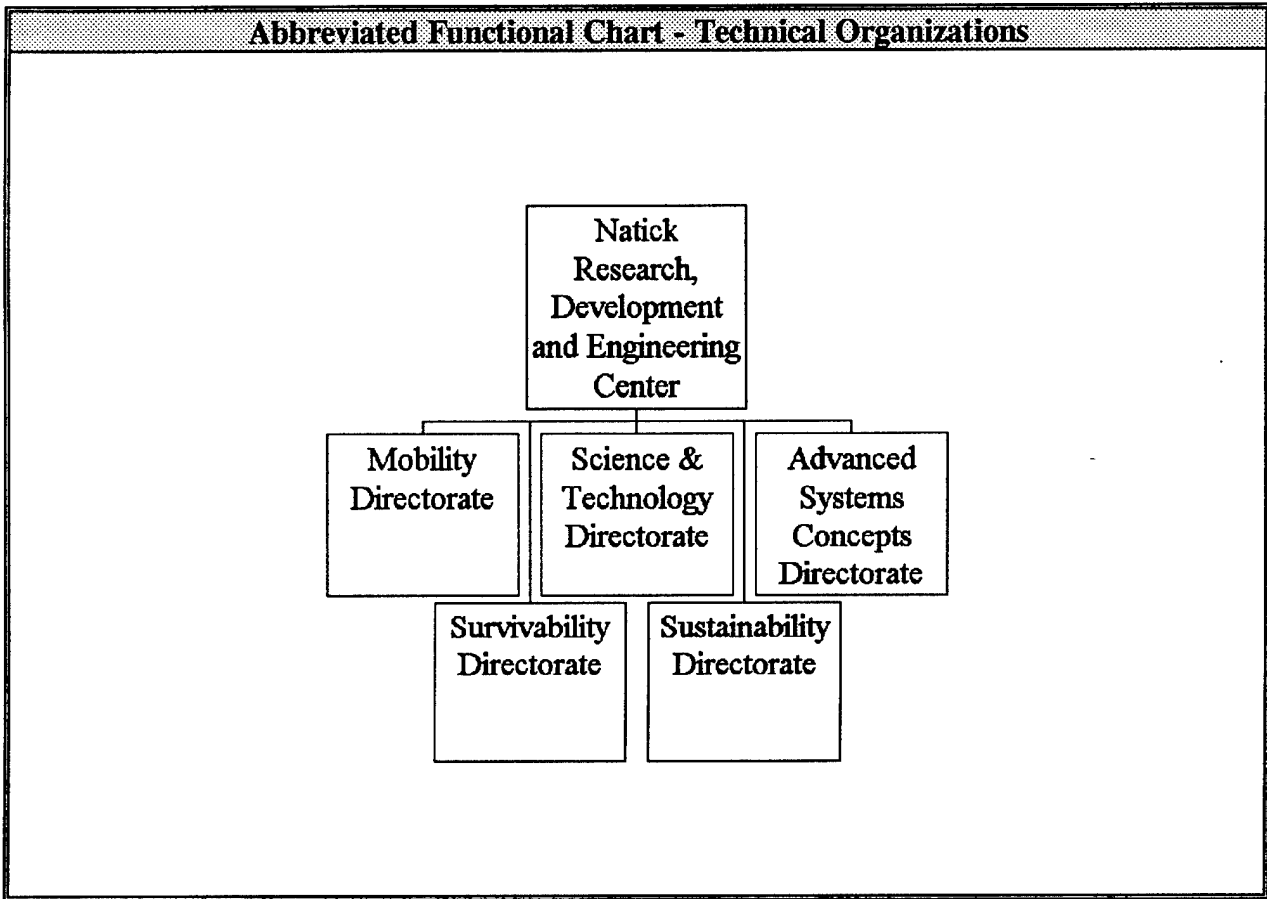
Abbreviated Functional Chart - Technical Organizations

Natick Research, Development and Engineering Center

Mobility Directorate

Science & Technology Directorate

Advanced Systems Concepts Directorate

Survivability Directorate

Sustainability Directorate